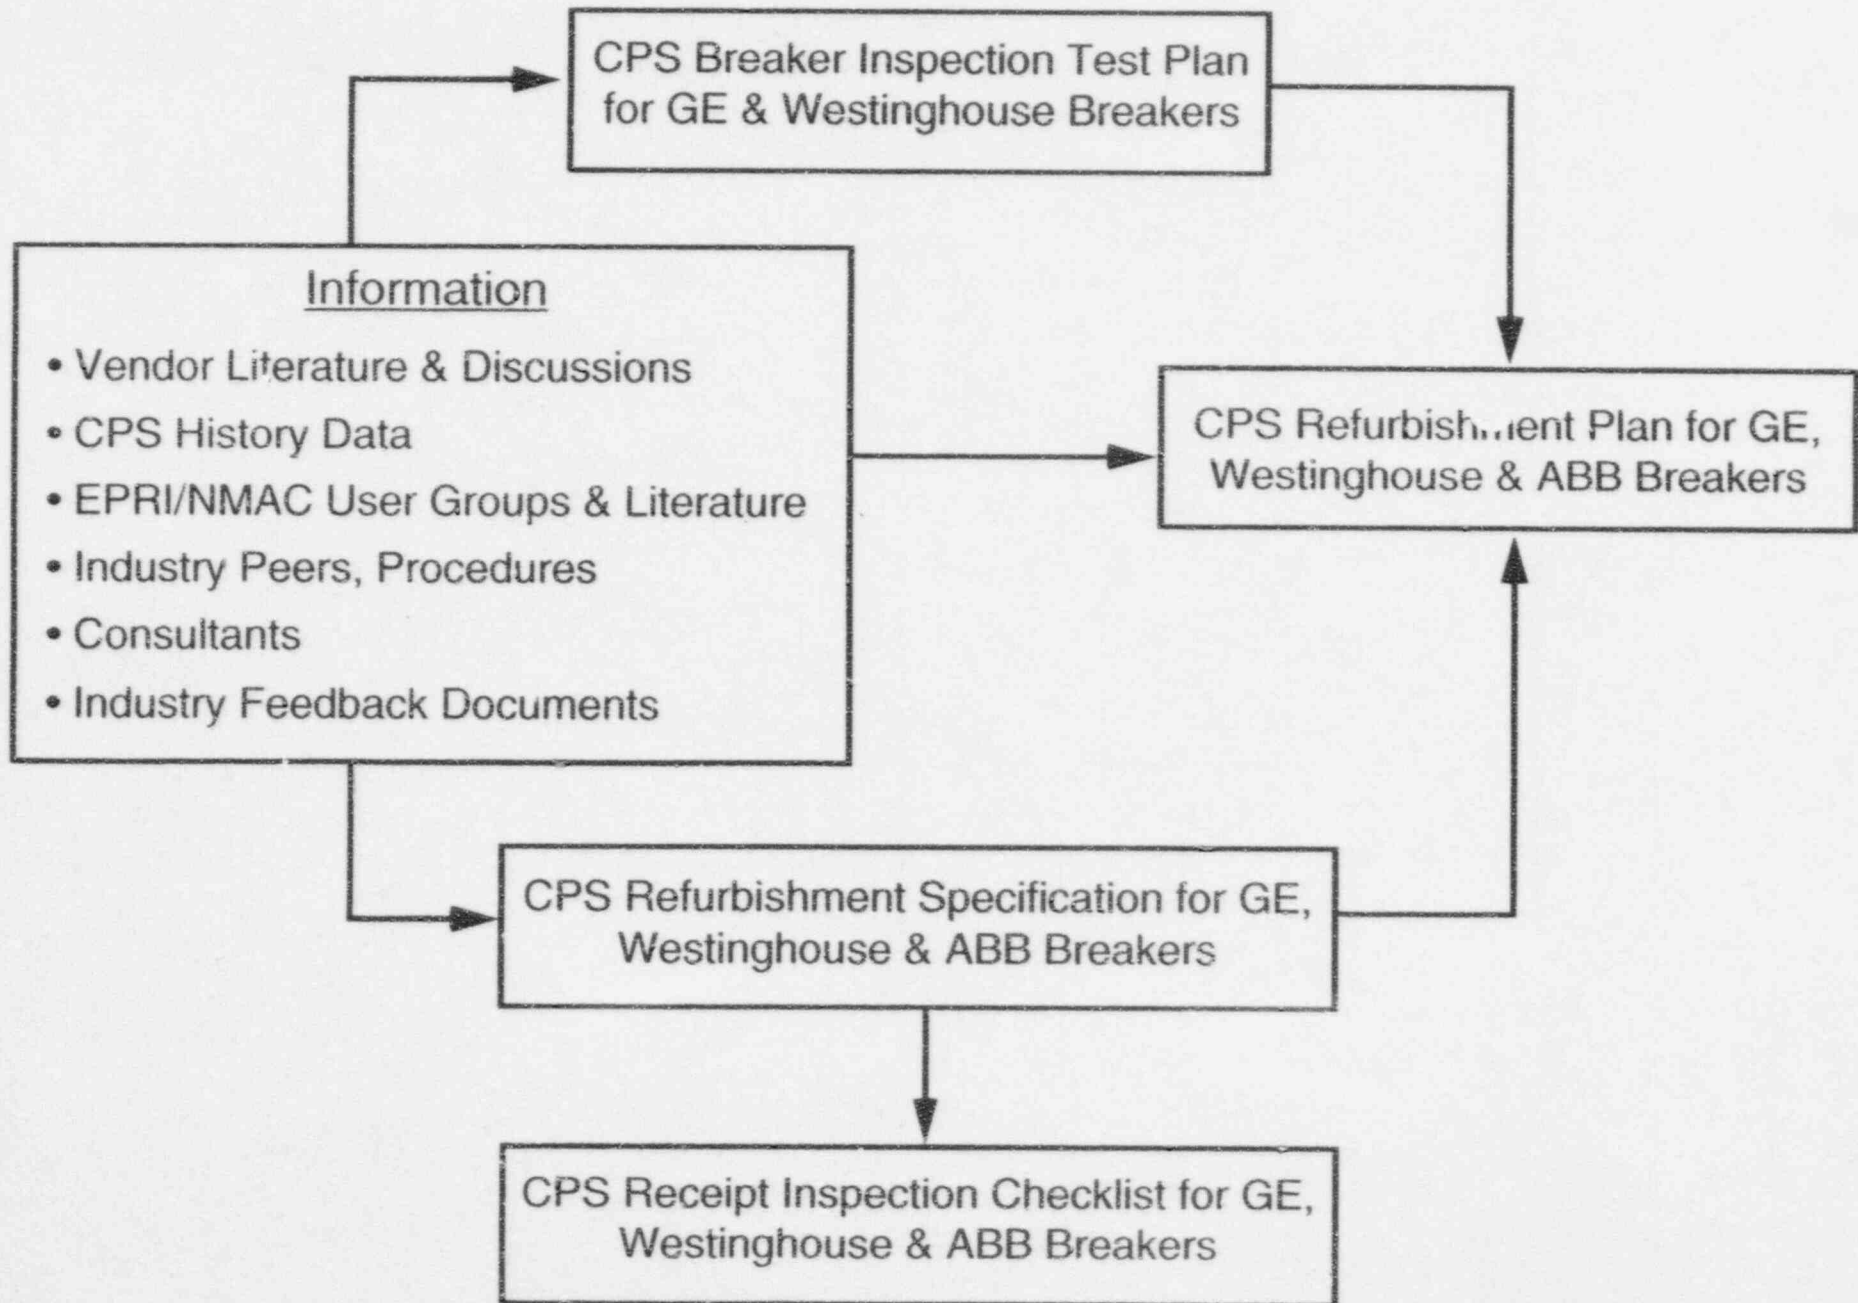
CPS Breaker Inspection Test Plan for GE & Westinghouse Breakers

Information

• Vendor Literature & Discussions
• CPS History Data
• EPRI/NMAC User Groups & Literature
• Industry Peers, Procedures
• Consultants
• Industry Feedback Documents

CPS Refurbishment Plan for GE, Westinghouse & ABB Breakers

CPS Refurbishment Specification for GE, Westinghouse & ABB Breakers

CPS Receipt Inspection Checklist for GE, Westinghouse & ABB Breakers